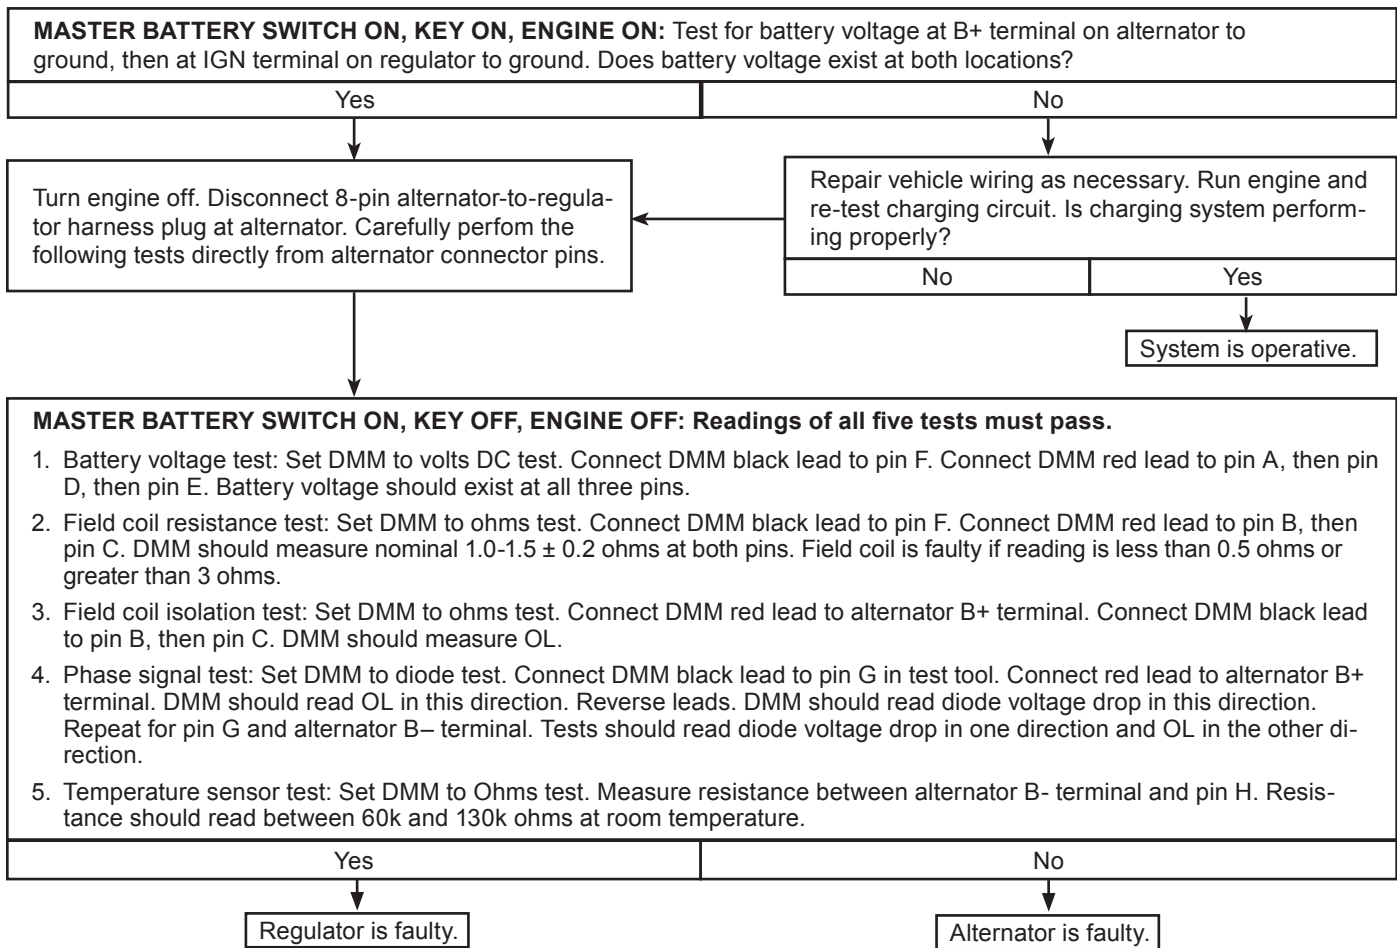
**MASTER BATTERY SWITCH ON, KEY ON, ENGINE ON:** Test for battery voltage at B+ terminal on alternator to ground, then at IGN terminal on regulator to ground. Does battery voltage exist at both locations?

Yes

No

Turn engine off. Disconnect 8-pin alternator-to-regulator harness plug at alternator. Carefully perfom the following tests directly from alternator connector pins.

Repair vehicle wiring as necessary. Run engine and re-test charging circuit. Is charging system performing properly?

No

Yes

System is operative.

**MASTER BATTERY SWITCH ON, KEY OFF, ENGINE OFF: Readings of all five tests must pass.**

1. Battery voltage test: Set DMM to volts DC test. Connect DMM black lead to pin F. Connect DMM red lead to pin A, then pin D, then pin E. Battery voltage should exist at all three pins.

2. Field coil resistance test: Set DMM to ohms test. Connect DMM black lead to pin F. Connect DMM red lead to pin B, then pin C. DMM should measure nominal 1.0-1.5 ± 0.2 ohms at both pins. Field coil is faulty if reading is less than 0.5 ohms or greater than 3 ohms.

3. Field coil isolation test: Set DMM to ohms test. Connect DMM red lead to alternator B+ terminal. Connect DMM black lead to pin B, then pin C. DMM should measure OL.

4. Phase signal test: Set DMM to diode test. Connect DMM black lead to pin G in test tool. Connect red lead to alternator B+ terminal. DMM should read OL in this direction. Reverse leads. DMM should read diode voltage drop in this direction. Repeat for pin G and alternator B– terminal. Tests should read diode voltage drop in one direction and OL in the other direction.

5. Temperature sensor test: Set DMM to Ohms test. Measure resistance between alternator B- terminal and pin H. Resistance should read between 60k and 130k ohms at room temperature.

Yes

No

Regulator is faulty.

Alternator is faulty.